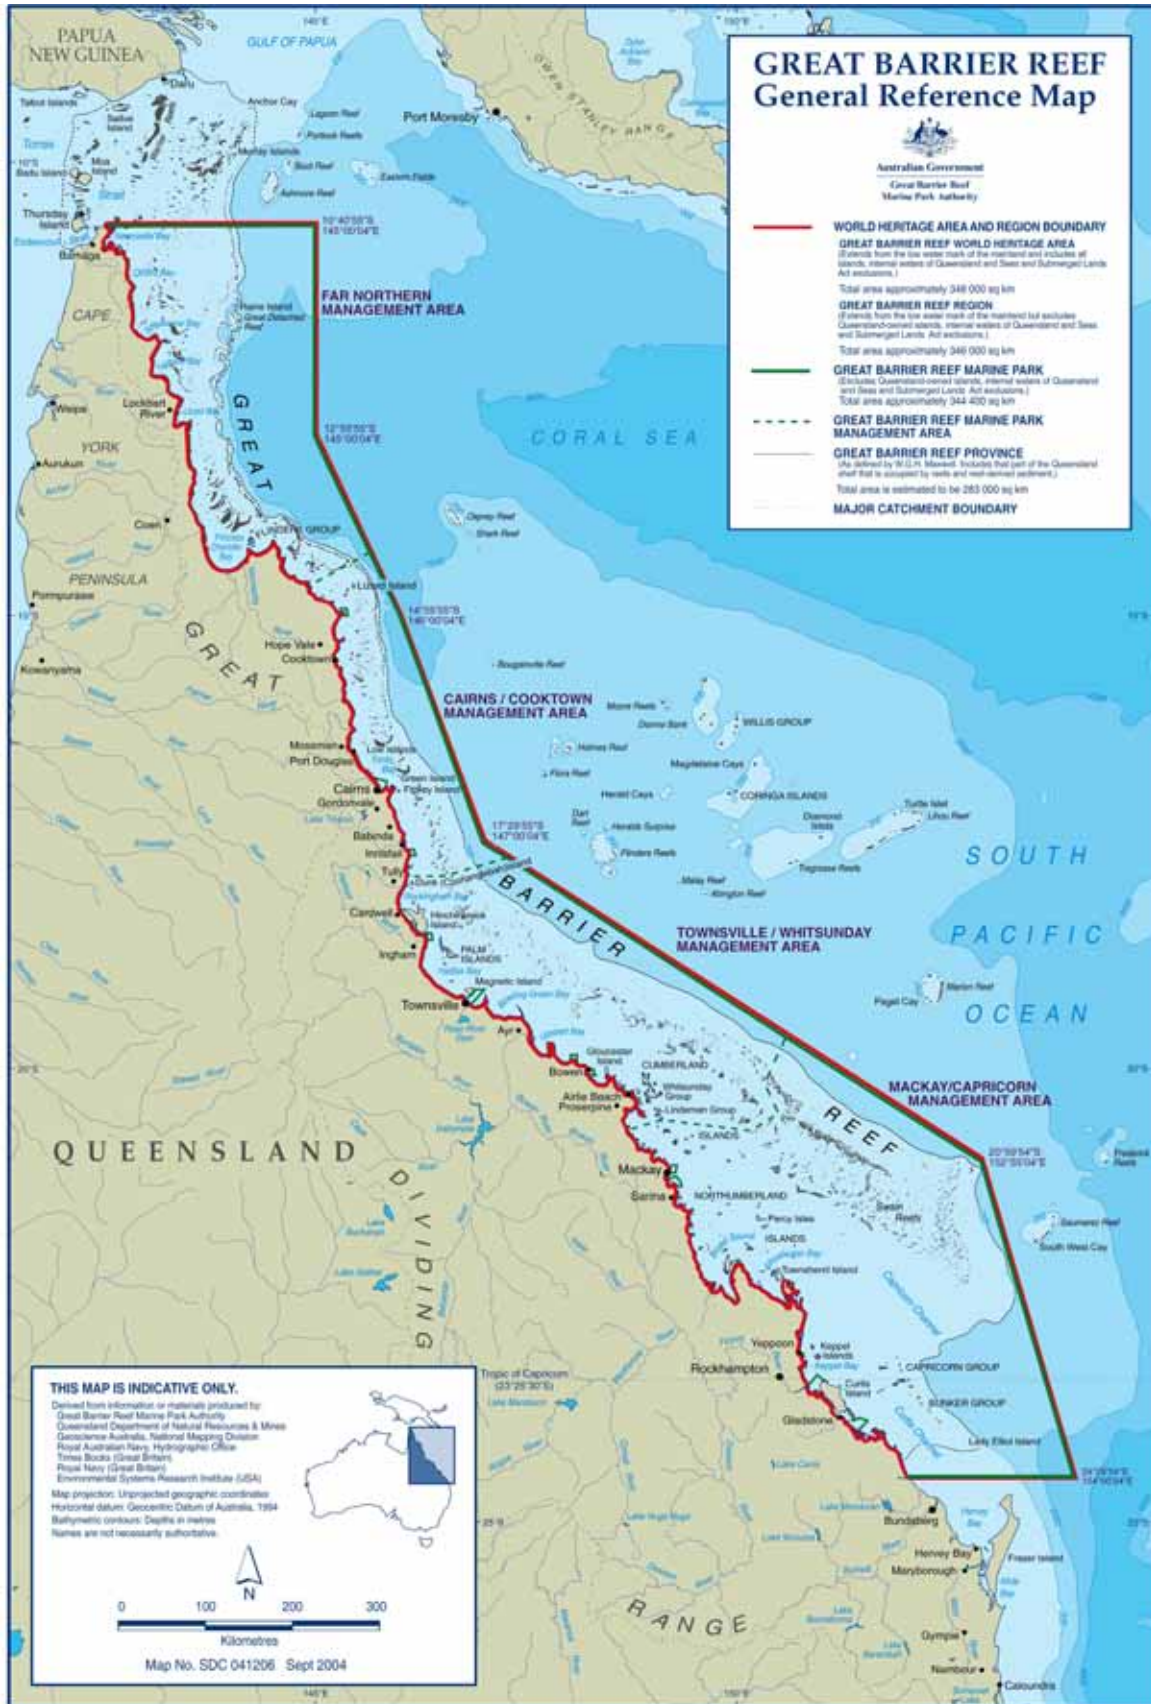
GREAT BARRIER REEF
General Reference Map

Australian Government
Great Barrier Reef Marine Park Authority

WORLD HERITAGE AREA AND REGION BOUNDARY
GREAT BARRIER REEF WORLD HERITAGE AREA
(Extends from the low water mark of the mainland and includes all islands, internal waters of Queensland and Seas and Submerged Lands Act exclusions.)
Total area approximately 348 000 sq km
GREAT BARRIER REEF REGION
(Extends from the low water mark of the mainland but excludes Queensland-owned islands, internal waters of Queensland and Seas and Submerged Lands Act exclusions.)
Total area approximately 346 000 sq km
GREAT BARRIER REEF MARINE PARK
(Excludes Queensland-owned islands, internal waters of Queensland and Seas and Submerged Lands Act exclusions.)
Total area approximately 344 400 sq km
GREAT BARRIER REEF MARINE PARK MANAGEMENT AREA
GREAT BARRIER REEF PROVINCE
(As defined by W.G.H. Maxwell. Includes that part of the Queensland shelf that is occupied by reefs and reef-derived sediment.)
Total area is estimated to be 283 000 sq km
MAJOR CATCHMENT BOUNDARY

PAPUA NEW GUINEA
GULF OF PAPUA
Daru
Anchor Cay
Port Moresby
OWEN STANLEY RANGE
Torres Strait
Saibai Island
Mabuiag Island
Badu Island
Murray Islands
Thursday Island
Bamaga
Endeavour Strait
10°40'55"S 145°00'04"E
FAR NORTHERN MANAGEMENT AREA
Raine Island
Great Detached Reef
CAPE
YORK
PENINSULA
Weipa
Lockhart River
Aurukun
Coen
Pormpuraaw
Kowanyama
GREAT
12°59'55"S 145°00'04"E
CORAL SEA
Osprey Reef
Shark Reef
FLINDERS GROUP
Lizard Island
14°59'55"S 146°00'04"E
Bougainville Reef
Hope Vale
Cooktown
CAIRNS / COOKTOWN MANAGEMENT AREA
Moore Reefs
Diamond Bank
WILLIS GROUP
Holmes Reef
Magdelaine Cays
Flora Reef
Herald Cays
CORINGA ISLANDS
Dart Reef
Herald's Surprise
Flinders Reefs
Diamond Islets
Turtle Islet
Lihou Reef
Tregrosse Reefs
Abington Reef
Malay Reef
Mossman
Port Douglas
Low Isles
Green Island
Fitzroy Island
Cairns
Gordonvale
Babinda
Innisfail
Tully
Dunk Island
Cardwell
Hinchinbrook Island
Ingham
PALM ISLANDS
17°29'55"S 147°00'04"E
BARRIER
TOWNSVILLE / WHITSUNDAY MANAGEMENT AREA
SOUTH
PACIFIC
OCEAN
Marion Reef
Flinders Cay
Magnetic Island
Townsville
Ayr
Gloucester Island
Bowen
CUMBERLAND
Whitsunday Group
Airlie Beach
Proserpine
Lindeman Group
ISLANDS
QUEENSLAND
MACKAY/CAPRICORN MANAGEMENT AREA
REEF
20°59'54"S 152°55'04"E
Mackay
Sarina
NORTHUMBERLAND
Percy Isles
ISLANDS
Swain Reefs
Saumarez Reef
South West Cay
Frederick Reefs
Townshend Island
DIVIDING
Yeppoon
Keppel Islands
Keppel Bay
Rockhampton
CAPRICORN GROUP
BUNKER GROUP
Curtis Island
Gladstone
Lady Elliot Island
Tropic of Capricorn (23°26'30"S)
24°29'54"S 154°00'04"E
Bundaberg
Hervey Bay
Fraser Island
Maryborough
RANGE
Gympie
Nambour
Caloundra
20°S
25°S
15°S

THIS MAP IS INDICATIVE ONLY.
Derived from information or materials produced by:
Great Barrier Reef Marine Park Authority
Queensland Department of Natural Resources & Mines
Geoscience Australia, National Mapping Division
Royal Australian Navy, Hydrographic Office
Times Books (Great Britain)
Royal Navy (Great Britain)
Environmental Systems Research Institute (USA)
Map projection: Unprojected geographic coordinates
Horizontal datum: Geocentric Datum of Australia, 1994
Bathymetric contours: Depths in metres
Names are not necessarily authoritative.
N
0 100 200 300
Kilometres
Map No. SDC 041206 Sept 2004